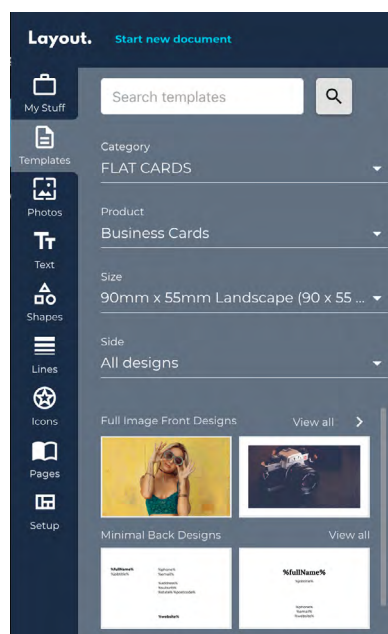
Layout. Start new document

My Stuff
Templates
Photos
Text
Shapes
Lines
Icons
Pages
Setup

Search templates

Category
FLAT CARDS

Product
Business Cards

Size
90mm x 55mm Landscape (90 x 55 ...

Side
All designs

Full Image Front Designs View all

Minimal Back Designs View all

%fullName%
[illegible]

%fullName%
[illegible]